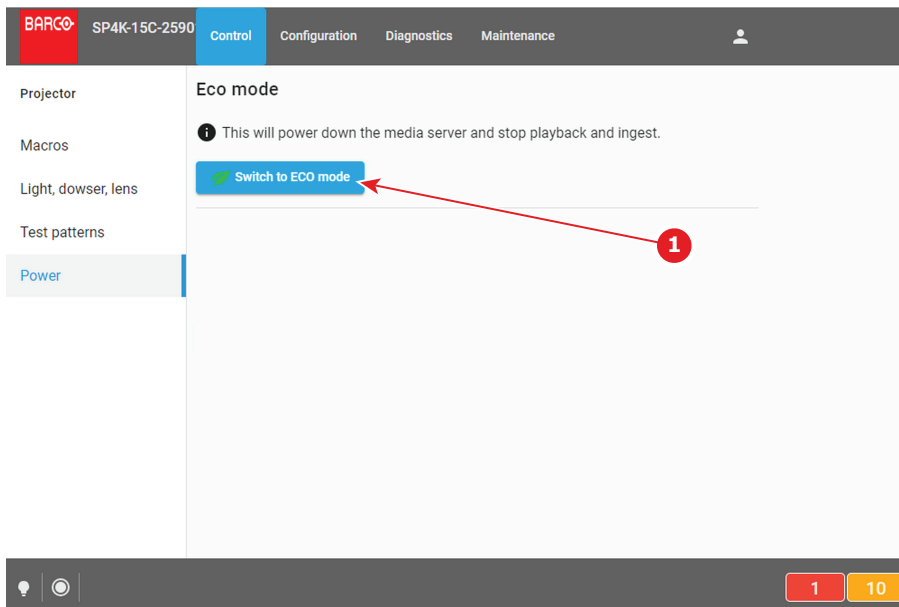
BARCO SP4K-15C-2590 Control Configuration Diagnostics Maintenance

Projector

Macros

Light, dowser, lens

Test patterns

Power

Eco mode

This will power down the media server and stop playback and ingest.

Switch to ECO mode

1

1 10